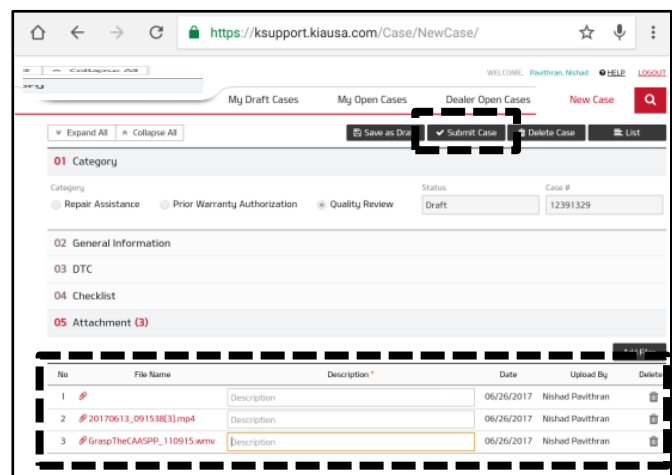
https://ksupport.kiausa.com/Case/NewCase/

Collapse All

WELCOME, Pavithran, Nishad HELP LOGOUT

My Draft Cases My Open Cases Dealer Open Cases New Case

Expand All Collapse All

Save as Dra Submit Case Delete Case List

01 Category

Category
Repair Assistance Prior Warranty Authorization Quality Review

Status
Draft

Case #
12391329

02 General Information

03 DTC

04 Checklist

05 Attachment (3)

| No | File Name | Description * | Date | Upload By | Delete |
|---|---|---|---|---|---|
| 1 | | Description | 06/26/2017 | Nishad Pavithran | |
| 2 | 20170613_091538[3].mp4 | Description | 06/26/2017 | Nishad Pavithran | |
| 3 | GraspTheCAASPP_110915.wmv | Description | 06/26/2017 | Nishad Pavithran | |